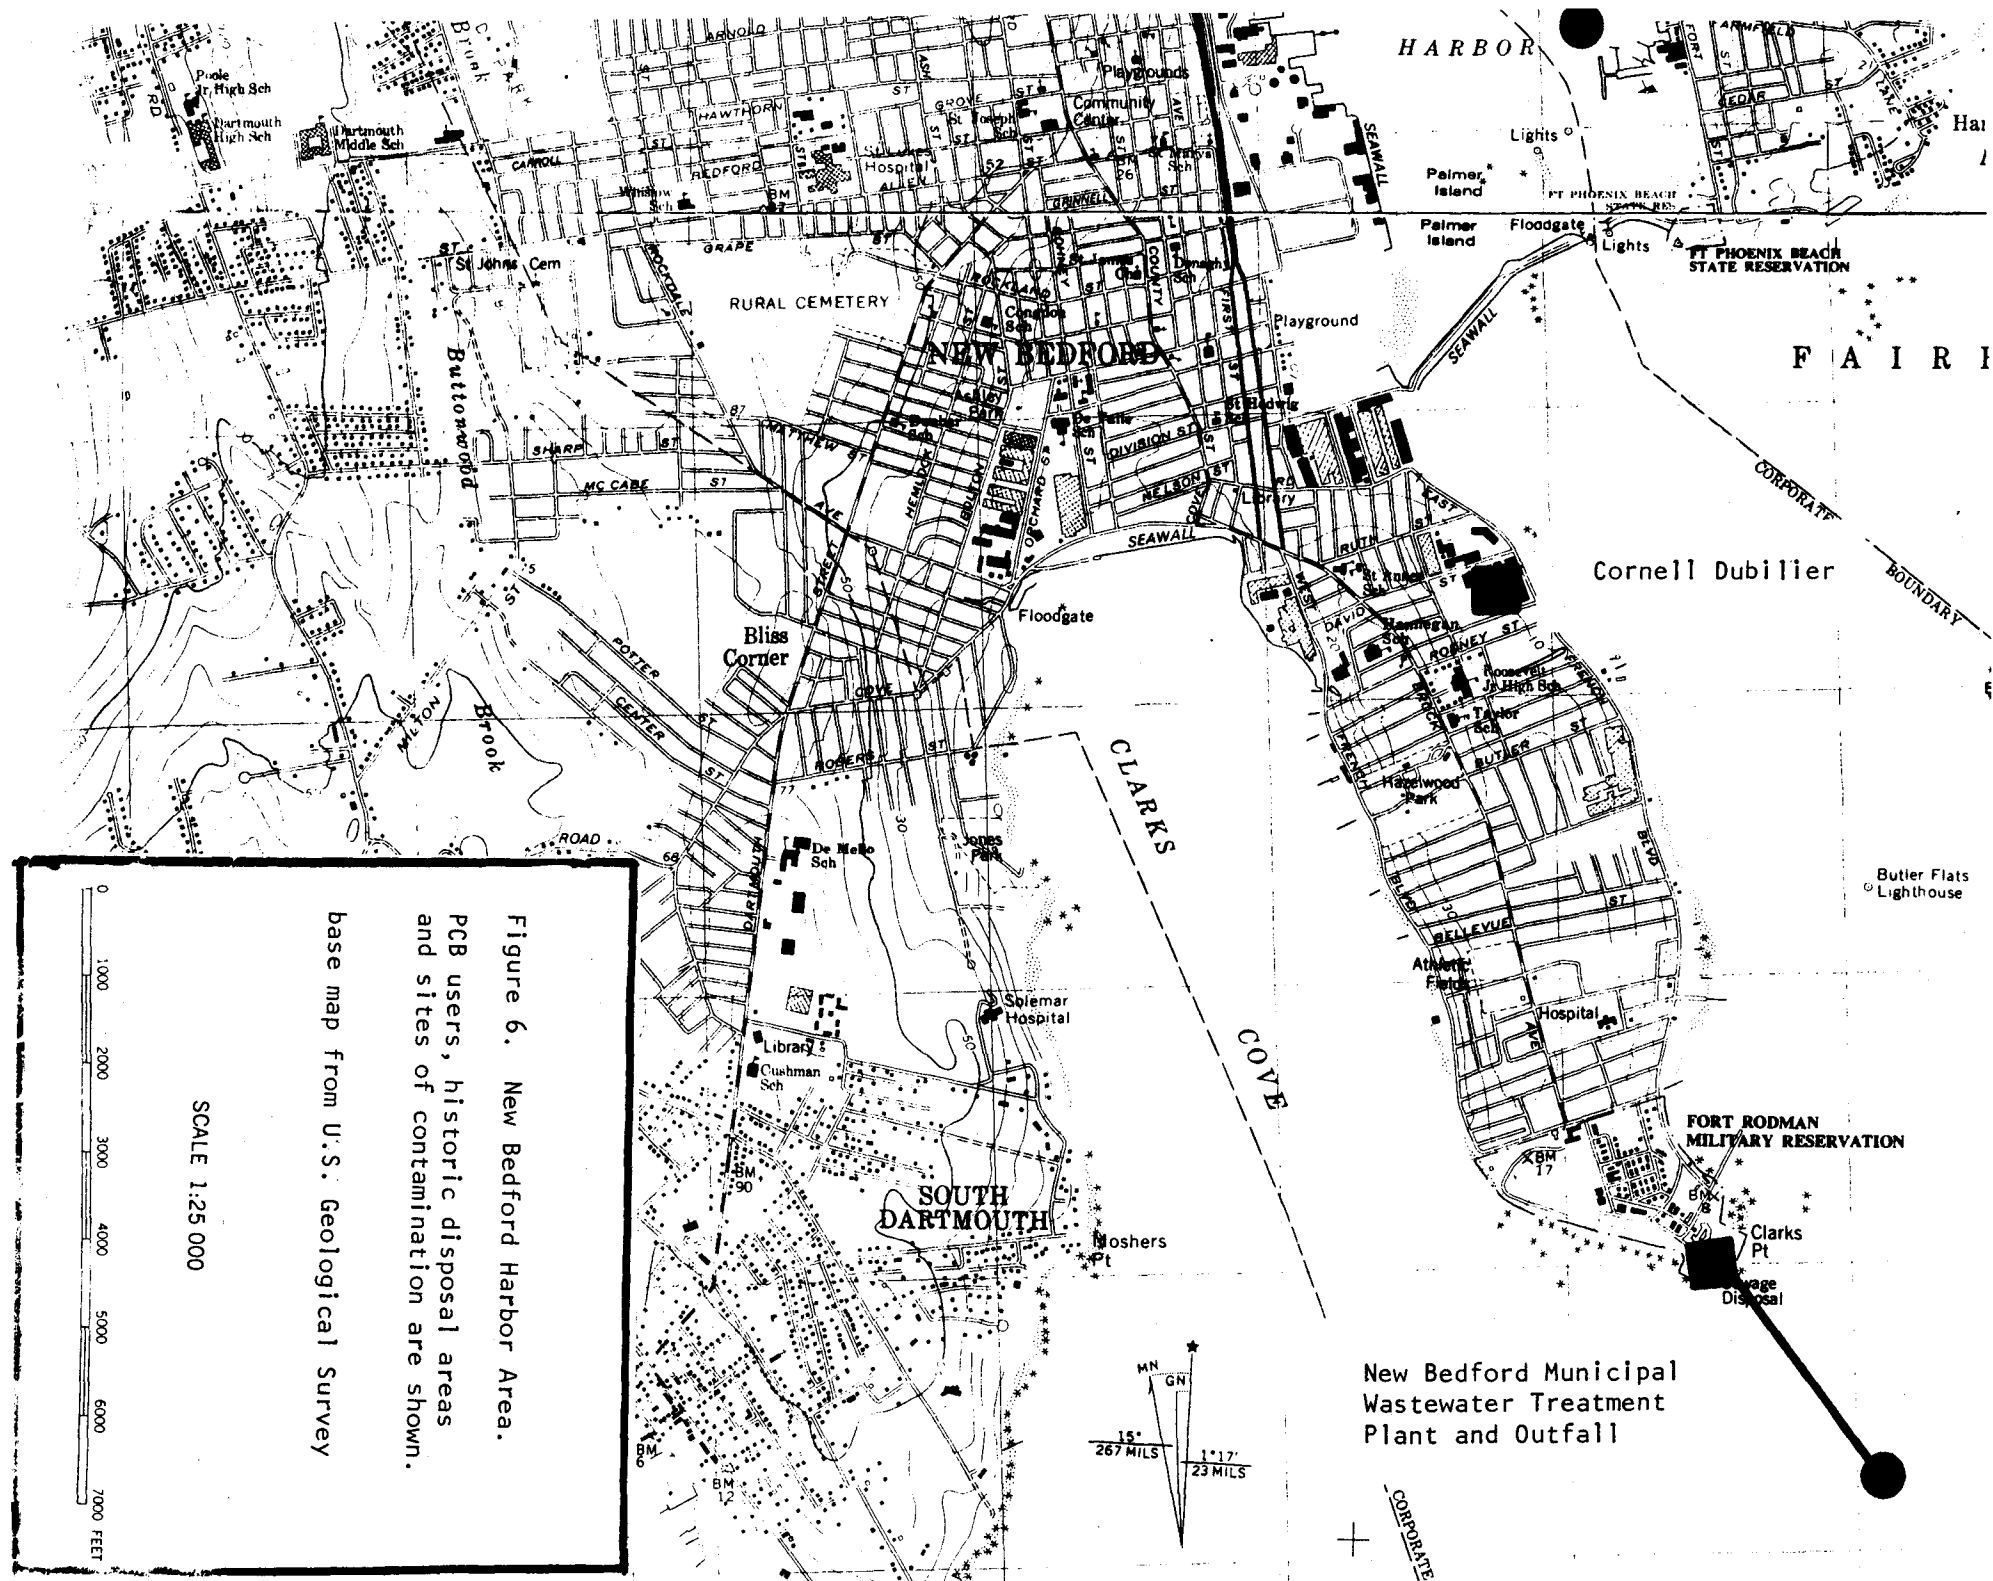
Figure 6. New Bedford Harbor Area. PCB users, historic disposal areas and sites of contamination are shown. base map from U.S. Geological Survey

SCALE 1:25 000

0 1000 2000 3000 4000 5000 6000 7000 FEET

HARBOR

FAIR

Cornell Dubilier

New Bedford Municipal Wastewater Treatment Plant and Outfall

NEW BEDFORD

SOUTH DARTMOUTH

CLARKS COVE

RURAL CEMETERY

Poole Jr High Sch
Dartmouth High Sch
Dartmouth Middle Sch
St Johns Cem
Buttonwood
Brook
Playgrounds
Community Center
Lights
Palmer Island
Palmer Island
Floodgate
Lights
FT PHOENIX BEACH STATE RESERVATION
Playground
SEAWALL
CORPORATE BOUNDARY
Floodgate
Bliss Corner
Butler Flats Lighthouse
FORT RODMAN MILITARY RESERVATION
Clarks Pt
Sewage Disposal
Moshers Pt
Solemar Hospital
Library
Cushman Sch
De Mello Sch
Jones Park
Hazelwood Park
Athletic Fields
Hospital
Roosevelt Jr High Sch
Taylor Sch
Hospital
Library
MN
GN
15°
267 MILS
1°17'
23 MILS
CORPORATE
HAWTHORN
BEDFORD
CARROLL
GRAPE
SHARP
MC CABE
POTTER
CENTER
COVE
ROBERTS
ROAD
DARTMOUTH
STREET
AVE
DIVISION ST
NELSON ST
SEAWALL
RUTH
DAVID
RODNEY ST
BUTLER ST
BELLEVUE
BLVD
ST
MILTON
BM 90
BM 17
BM 6
BM 12
52
26
87
77
68
50
30
Ha